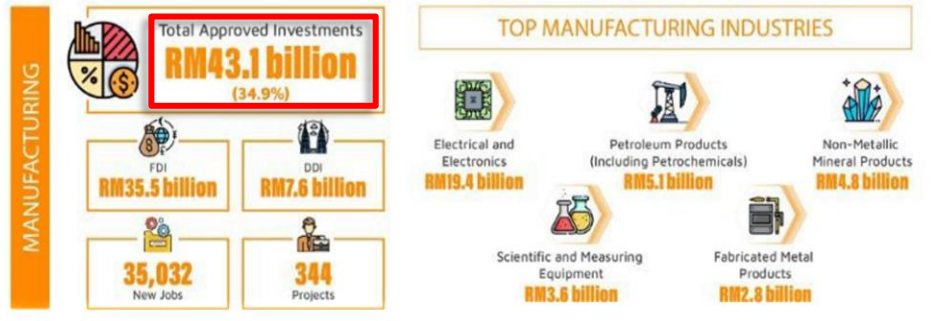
MANUFACTURING

Total Approved Investments
RM43.1 billion
(34.9%)

FDI
RM35.5 billion

DDI
RM7.6 billion

35,032
New Jobs

344
Projects

TOP MANUFACTURING INDUSTRIES

Electrical and Electronics
RM19.4 billion

Petroleum Products (Including Petrochemicals)
RM5.1 billion

Non-Metallic Mineral Products
RM4.8 billion

Scientific and Measuring Equipment
RM3.6 billion

Fabricated Metal Products
RM2.8 billion